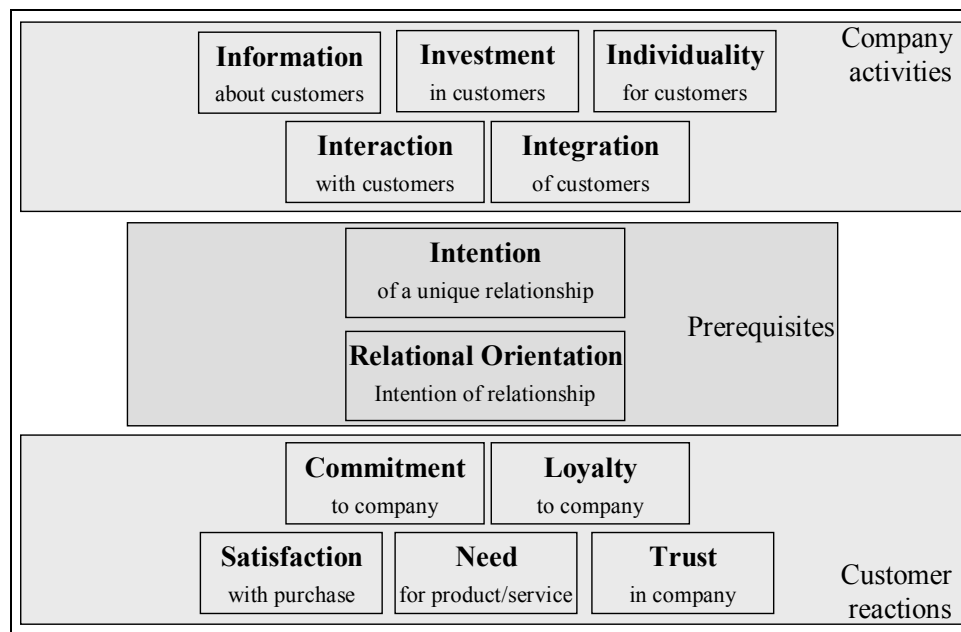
Information
about customers

Investment
in customers

Individuality
for customers

Company activities

Interaction
with customers

Integration
of customers

Intention
of a unique relationship

Prerequisites

Relational Orientation
Intention of relationship

Commitment
to company

Loyalty
to company

Satisfaction
with purchase

Need
for product/service

Trust
in company

Customer reactions